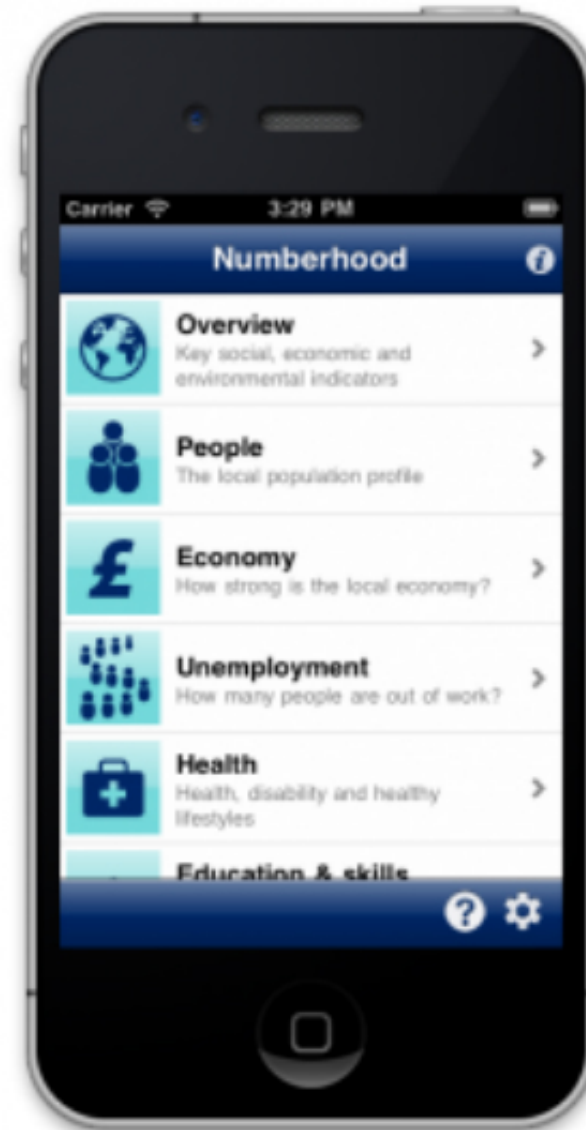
Carrier 3:29 PM

Numberhood

Overview
Key social, economic and environmental indicators

People
The local population profile

Economy
How strong is the local economy?

Unemployment
How many people are out of work?

Health
Health, disability and healthy lifestyles

Education & skills